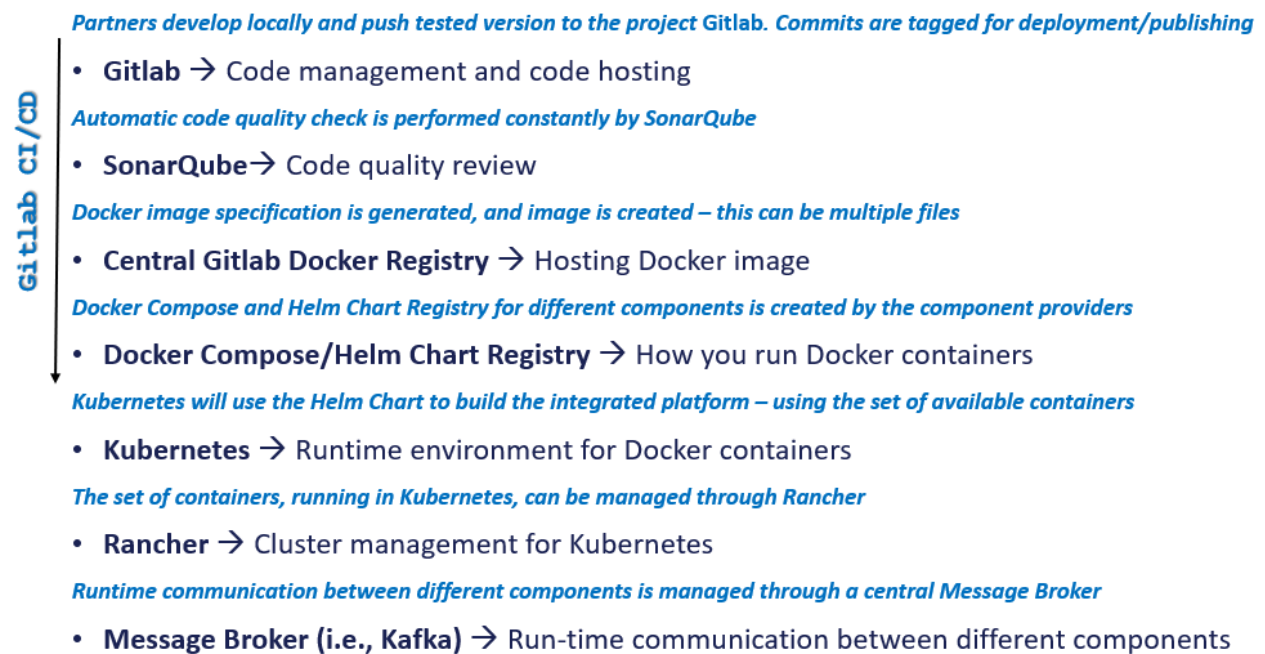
Gitlab CI/CD

Partners develop locally and push tested version to the project Gitlab. Commits are tagged for deployment/publishing

• **Gitlab** → Code management and code hosting

Automatic code quality check is performed constantly by SonarQube

• **SonarQube**→ Code quality review

Docker image specification is generated, and image is created – this can be multiple files

• **Central Gitlab Docker Registry** → Hosting Docker image

Docker Compose and Helm Chart Registry for different components is created by the component providers

• **Docker Compose/Helm Chart Registry** → How you run Docker containers

Kubernetes will use the Helm Chart to build the integrated platform – using the set of available containers

• **Kubernetes** → Runtime environment for Docker containers

The set of containers, running in Kubernetes, can be managed through Rancher

• **Rancher** → Cluster management for Kubernetes

Runtime communication between different components is managed through a central Message Broker

• **Message Broker (i.e., Kafka)** → Run-time communication between different components